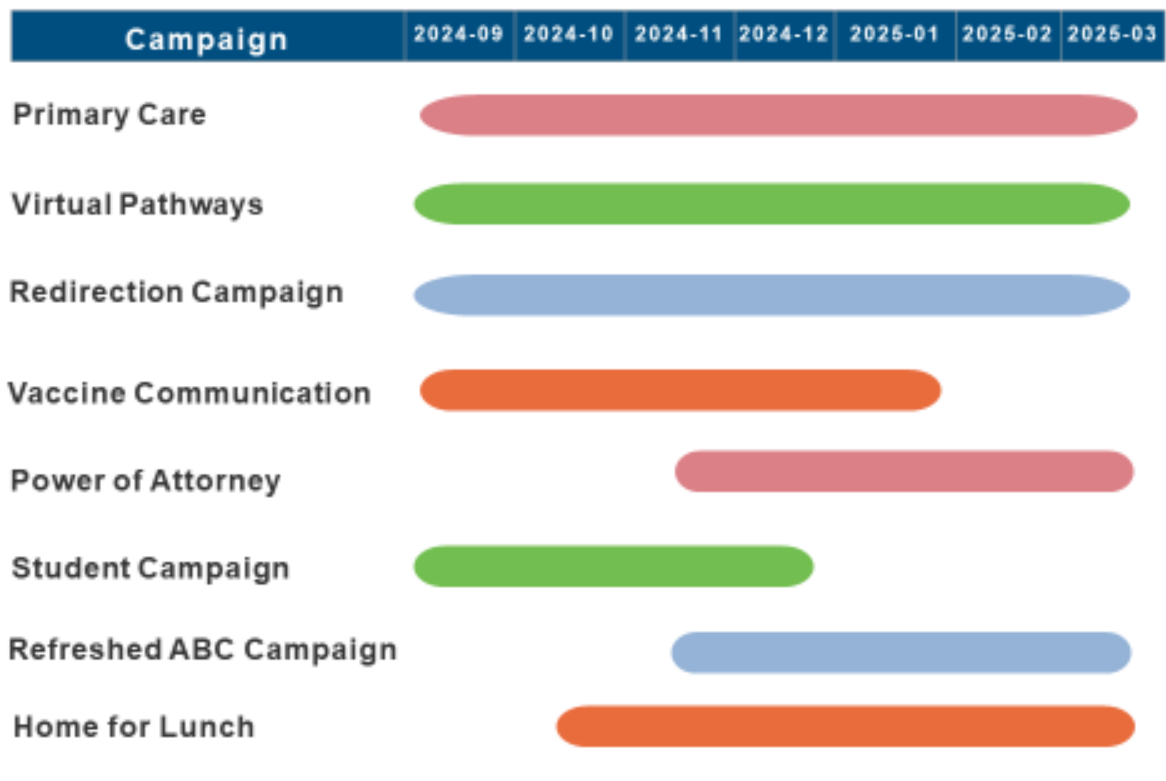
| Campaign | 2024-09 | 2024-10 | 2024-11 | 2024-12 | 2025-01 | 2025-02 | 2025-03 |
|---|---|---|---|---|---|---|---|
| Primary Care | | | | | | | |
| Virtual Pathways | | | | | | | |
| Redirection Campaign | | | | | | | |
| Vaccine Communication | | | | | | | |
| Power of Attorney | | | | | | | |
| Student Campaign | | | | | | | |
| Refreshed ABC Campaign | | | | | | | |
| Home for Lunch | | | | | | | |